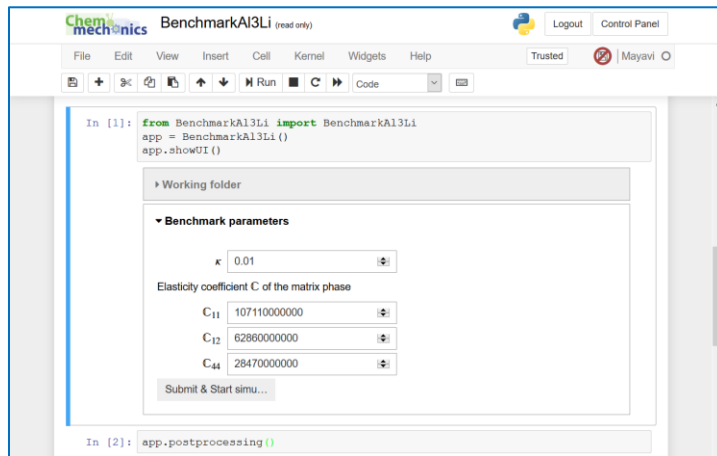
Chemomechanics BenchmarkAl3Li (read only)

Logout Control Panel

File Edit View Insert Cell Kernel Widgets Help

Trusted Mayavi

Run Code

In [1]: from BenchmarkAl3Li import BenchmarkAl3Li
app = BenchmarkAl3Li()
app.showUI()

Working folder

Benchmark parameters

$\kappa$ 0.01

Elasticity coefficient $\mathbb{C}$ of the matrix phase

$C_{11}$ 107110000000

$C_{12}$ 62860000000

$C_{44}$ 28470000000

Submit & Start simu...

In [2]: app.postprocessing()